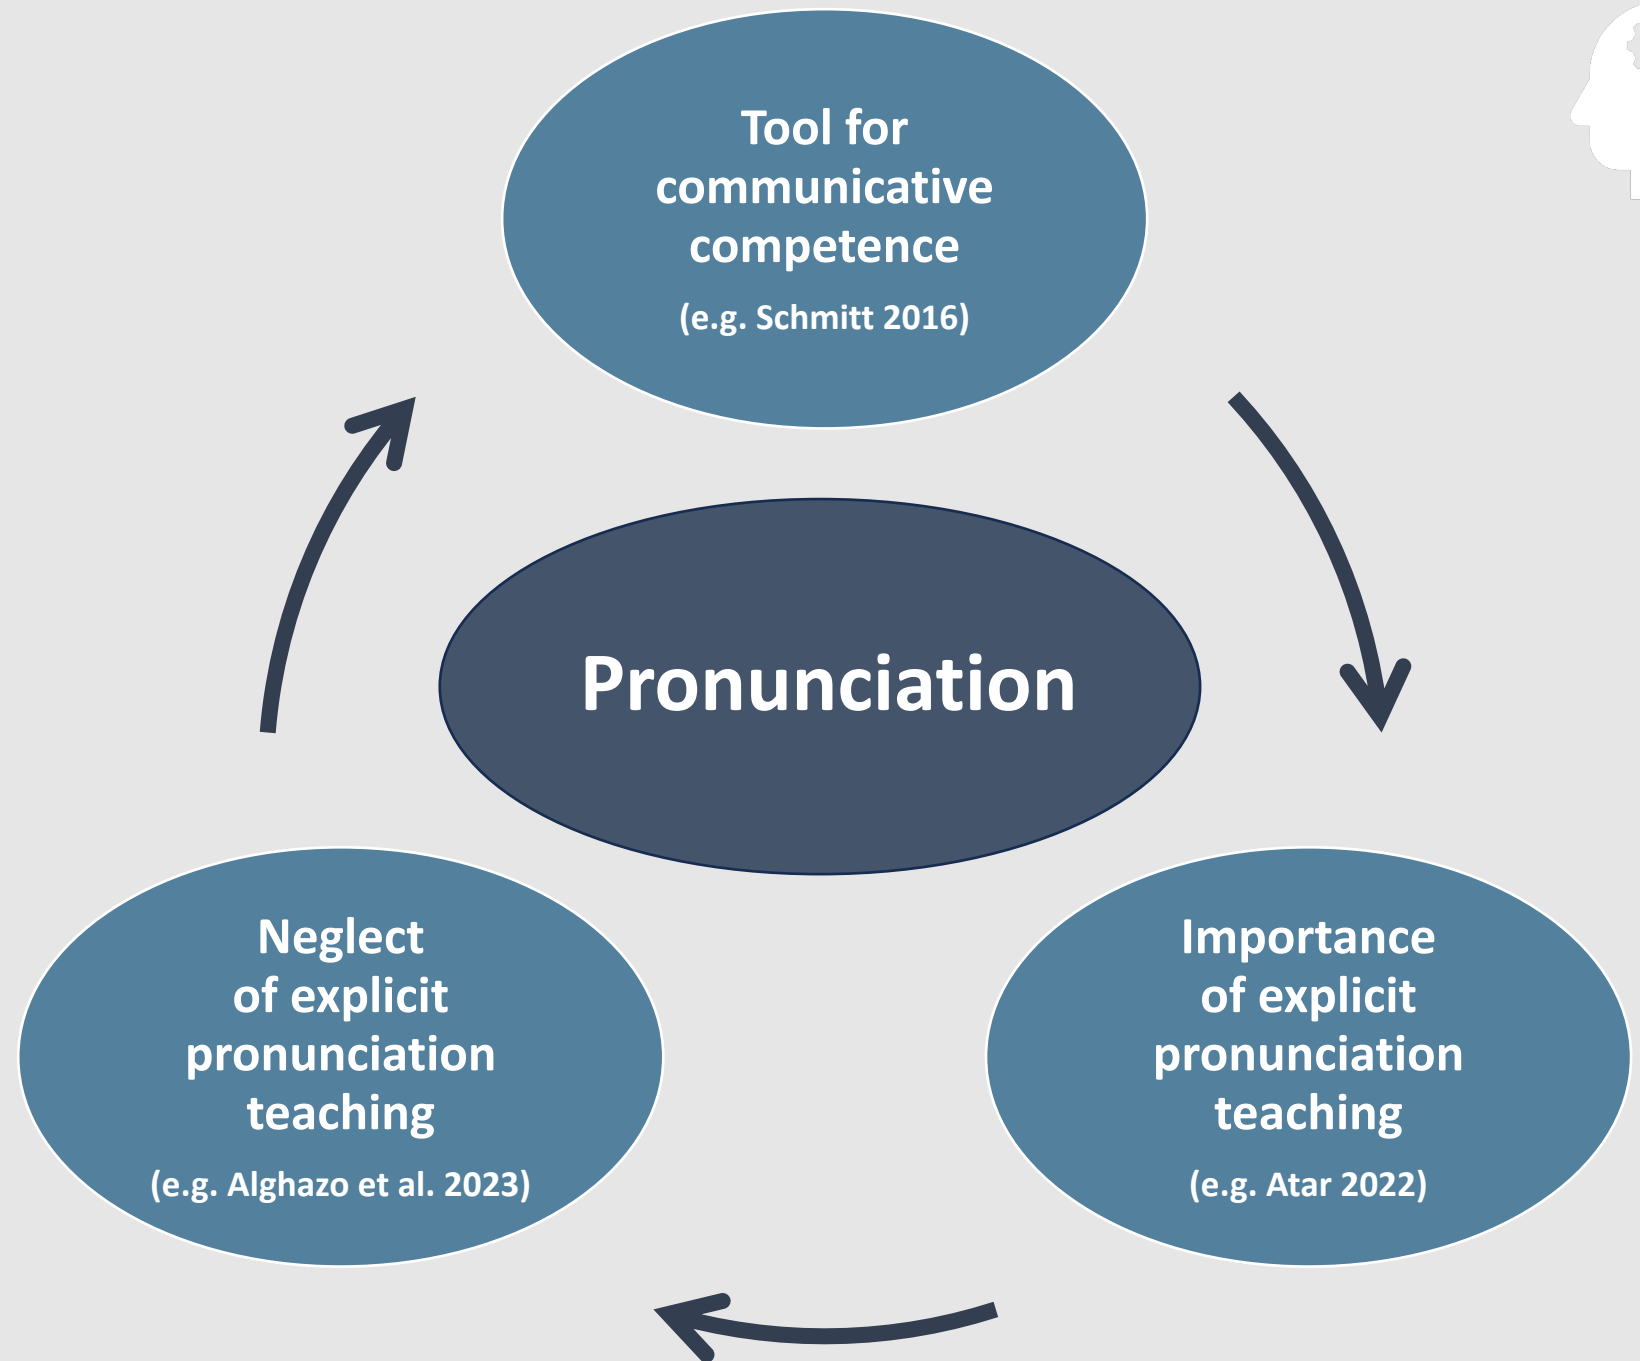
Tool for communicative competence

(e.g. Schmitt 2016)

Pronunciation

Neglect of explicit pronunciation teaching

(e.g. Alghazo et al. 2023)

Importance of explicit pronunciation teaching

(e.g. Atar 2022)